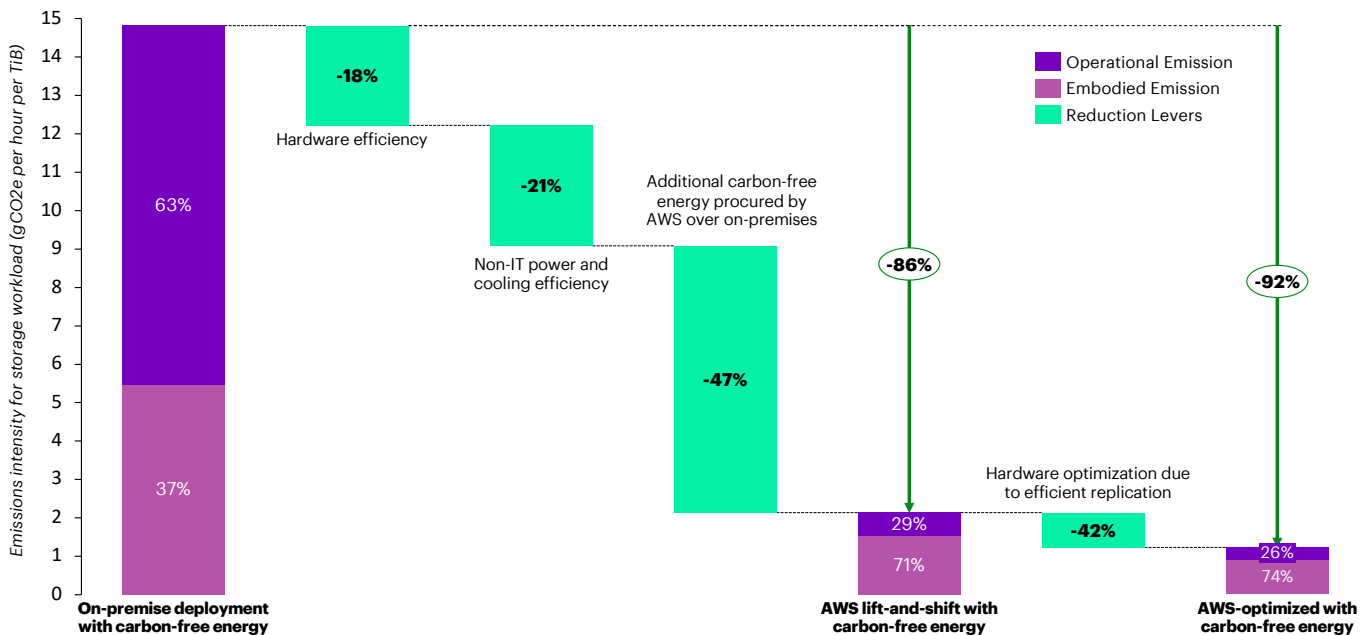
Emissions intensity for storage workload (gCO2e per hour per TiB)

15
14
13
12
11
10
9
8
7
6
5
4
3
2
1
0

Operational Emission
Embodied Emission
Reduction Levers

63%
37%
-18%
Hardware efficiency
-21%
Non-IT power and cooling efficiency
Additional carbon-free energy procured by AWS over on-premises
-47%
-86%
29%
71%
Hardware optimization due to efficient replication
-42%
-92%
26%
74%

On-premise deployment with carbon-free energy
AWS lift-and-shift with carbon-free energy
AWS-optimized with carbon-free energy